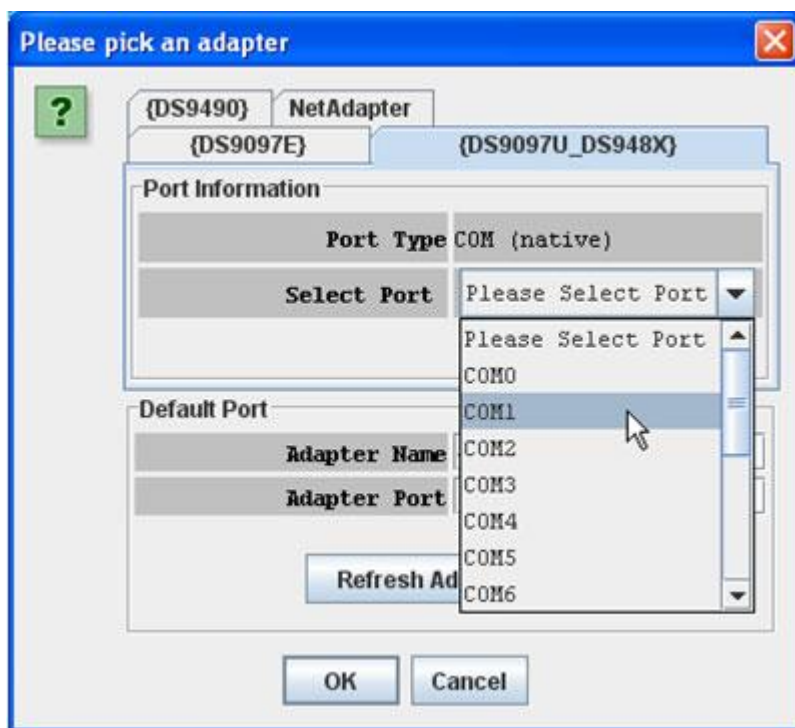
Please pick an adapter

?

{DS9490}
NetAdapter
{DS9097E}
{DS9097U_DS948X}

Port Information
Port Type COM (native)
Select Port Please Select Port

Please Select Port
COM0
COM1
COM2
COM3
COM4
COM5
COM6

Default Port
Adapter Name
Adapter Port

Refresh Ad

OK Cancel